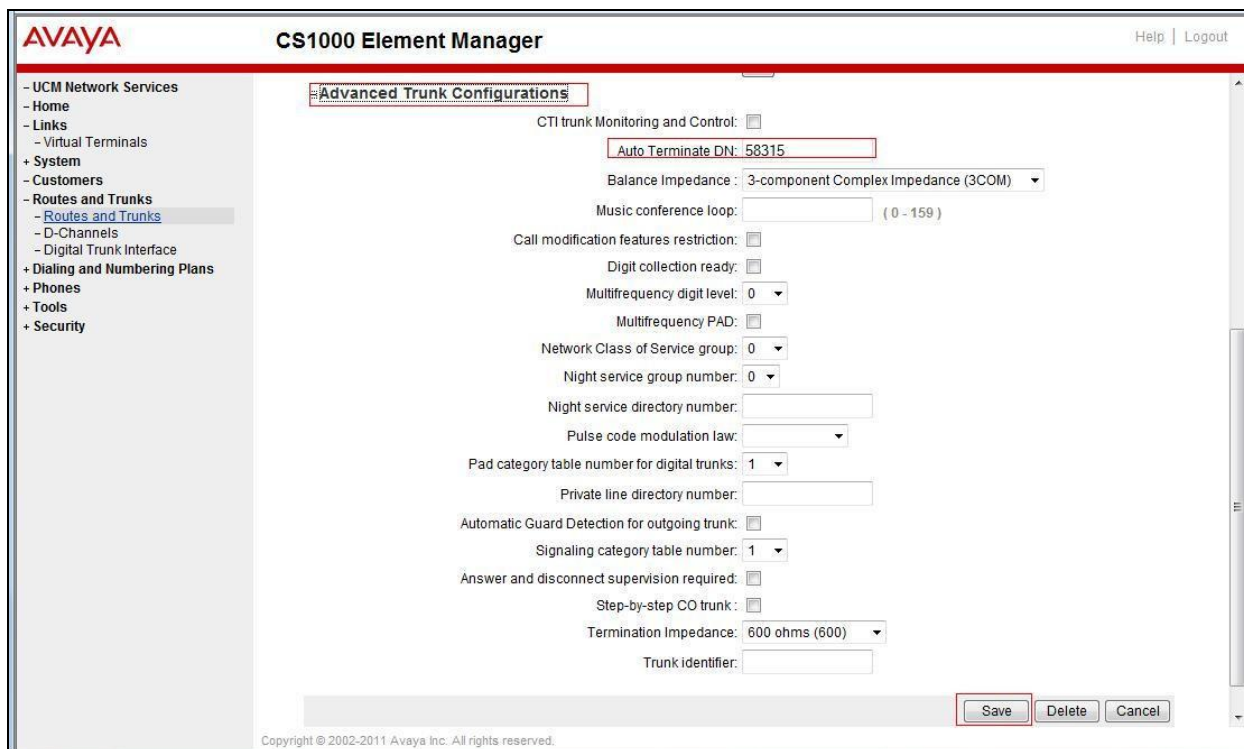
AVAYA CS1000 Element Manager

Help | Logout

- UCM Network Services
- Home
- Links
- Virtual Terminals
+ System
- Customers
- Routes and Trunks
- Routes and Trunks
- D-Channels
- Digital Trunk Interface
+ Dialing and Numbering Plans
+ Phones
+ Tools
+ Security

Advanced Trunk Configurations

CTI trunk Monitoring and Control:

Auto Terminate DN: 58315

Balance Impedance : 3-component Complex Impedance (3COM)

Music conference loop: (0 - 159)

Call modification features restriction:

Digit collection ready:

Multifrequency digit level: 0

Multifrequency PAD:

Network Class of Service group: 0

Night service group number: 0

Night service directory number:

Pulse code modulation law:

Pad category table number for digital trunks: 1

Private line directory number:

Automatic Guard Detection for outgoing trunk:

Signaling category table number: 1

Answer and disconnect supervision required:

Step-by-step CO trunk :

Termination Impedance: 600 ohms (600)

Trunk identifier:

Save Delete Cancel

Copyright © 2002-2011 Avaya Inc. All rights reserved.